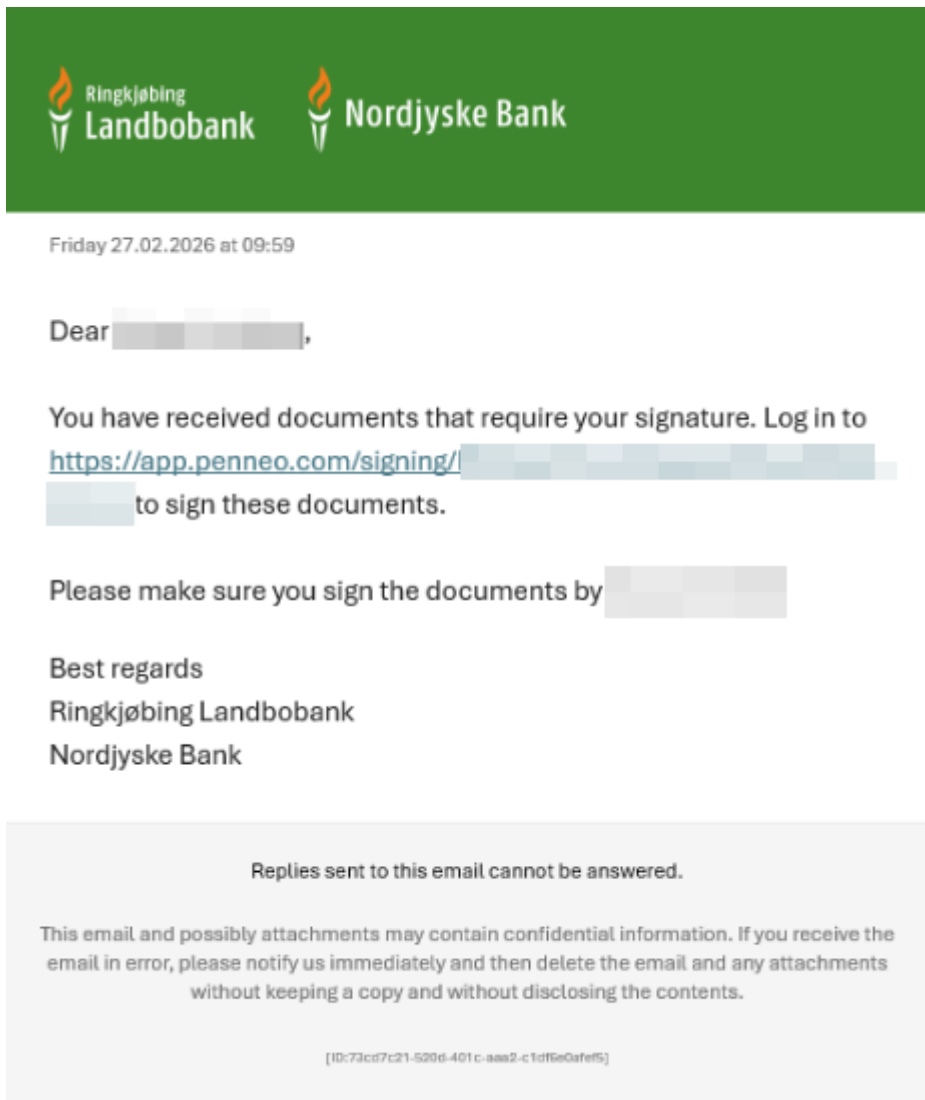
Ringkjøbing Landbobank

Nordjyske Bank

Friday 27.02.2026 at 09:59

Dear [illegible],

You have received documents that require your signature. Log in to https://app.penneo.com/signing/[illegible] to sign these documents.

Please make sure you sign the documents by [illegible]

Best regards
Ringkjøbing Landbobank
Nordjyske Bank

Replies sent to this email cannot be answered.

This email and possibly attachments may contain confidential information. If you receive the email in error, please notify us immediately and then delete the email and any attachments without keeping a copy and without disclosing the contents.

[ID:73cd7c21-520d-401c-aaa2-c1df6e0afef5]